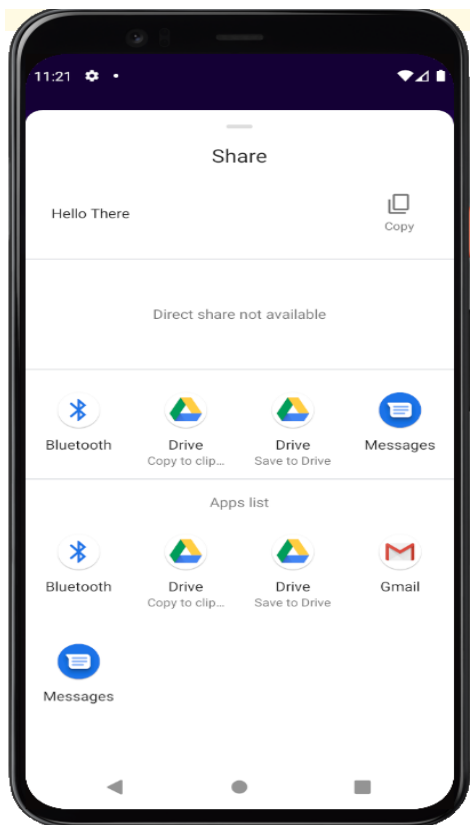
11:21

Share

Hello There

Copy

Direct share not available

Bluetooth

Drive
Copy to clip...

Drive
Save to Drive

Messages

Apps list

Bluetooth

Drive
Copy to clip...

Drive
Save to Drive

Gmail

Messages